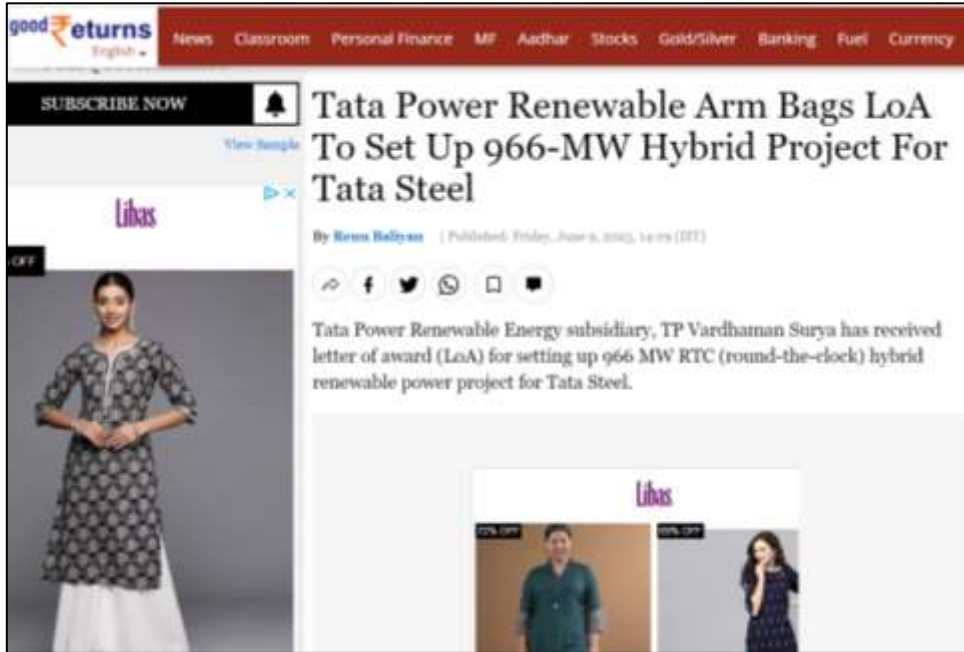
good₹eturns
English

News Classroom Personal Finance MF Aadhar Stocks Gold/Silver Banking Fuel Currency

SUBSCRIBE NOW

View Sample

Libas

OFF

Tata Power Renewable Arm Bags LoA To Set Up 966-MW Hybrid Project For Tata Steel

By Renu Baliyan | Published: Friday, June 2, 2023, 14:29 [IST]

Tata Power Renewable Energy subsidiary, TP Vardhaman Surya has received letter of award (LoA) for setting up 966 MW RTC (round-the-clock) hybrid renewable power project for Tata Steel.

Libas

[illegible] OFF

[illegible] OFF